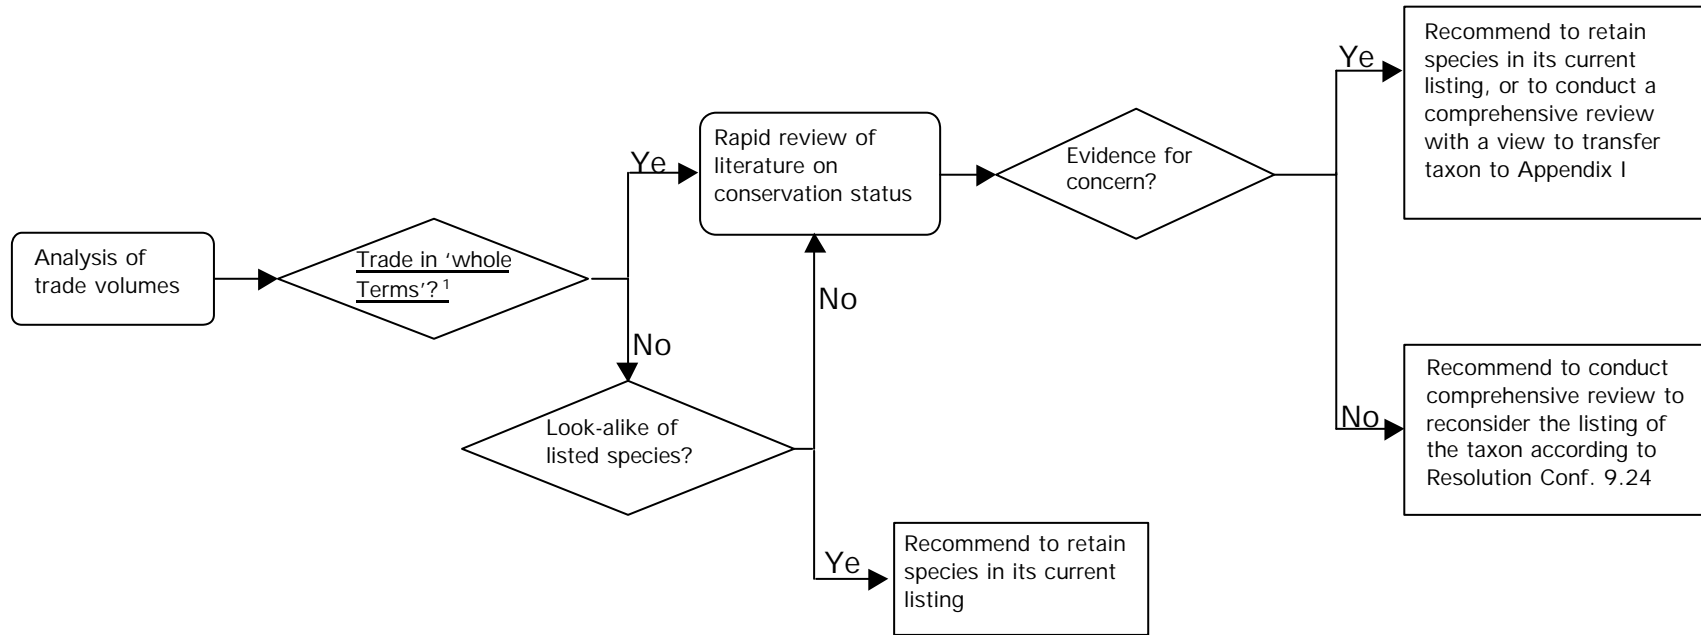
Analysis of trade volumes

Trade in 'whole Terms'?$^1$

Ye

No

Rapid review of literature on conservation status

No

Look-alike of listed species?

Ye

Recommend to retain species in its current listing

Evidence for concern?

Ye

Recommend to retain species in its current listing, or to conduct a comprehensive review with a view to transfer taxon to Appendix I

No

Recommend to conduct comprehensive review to reconsider the listing of the taxon according to Resolution Conf. 9.24